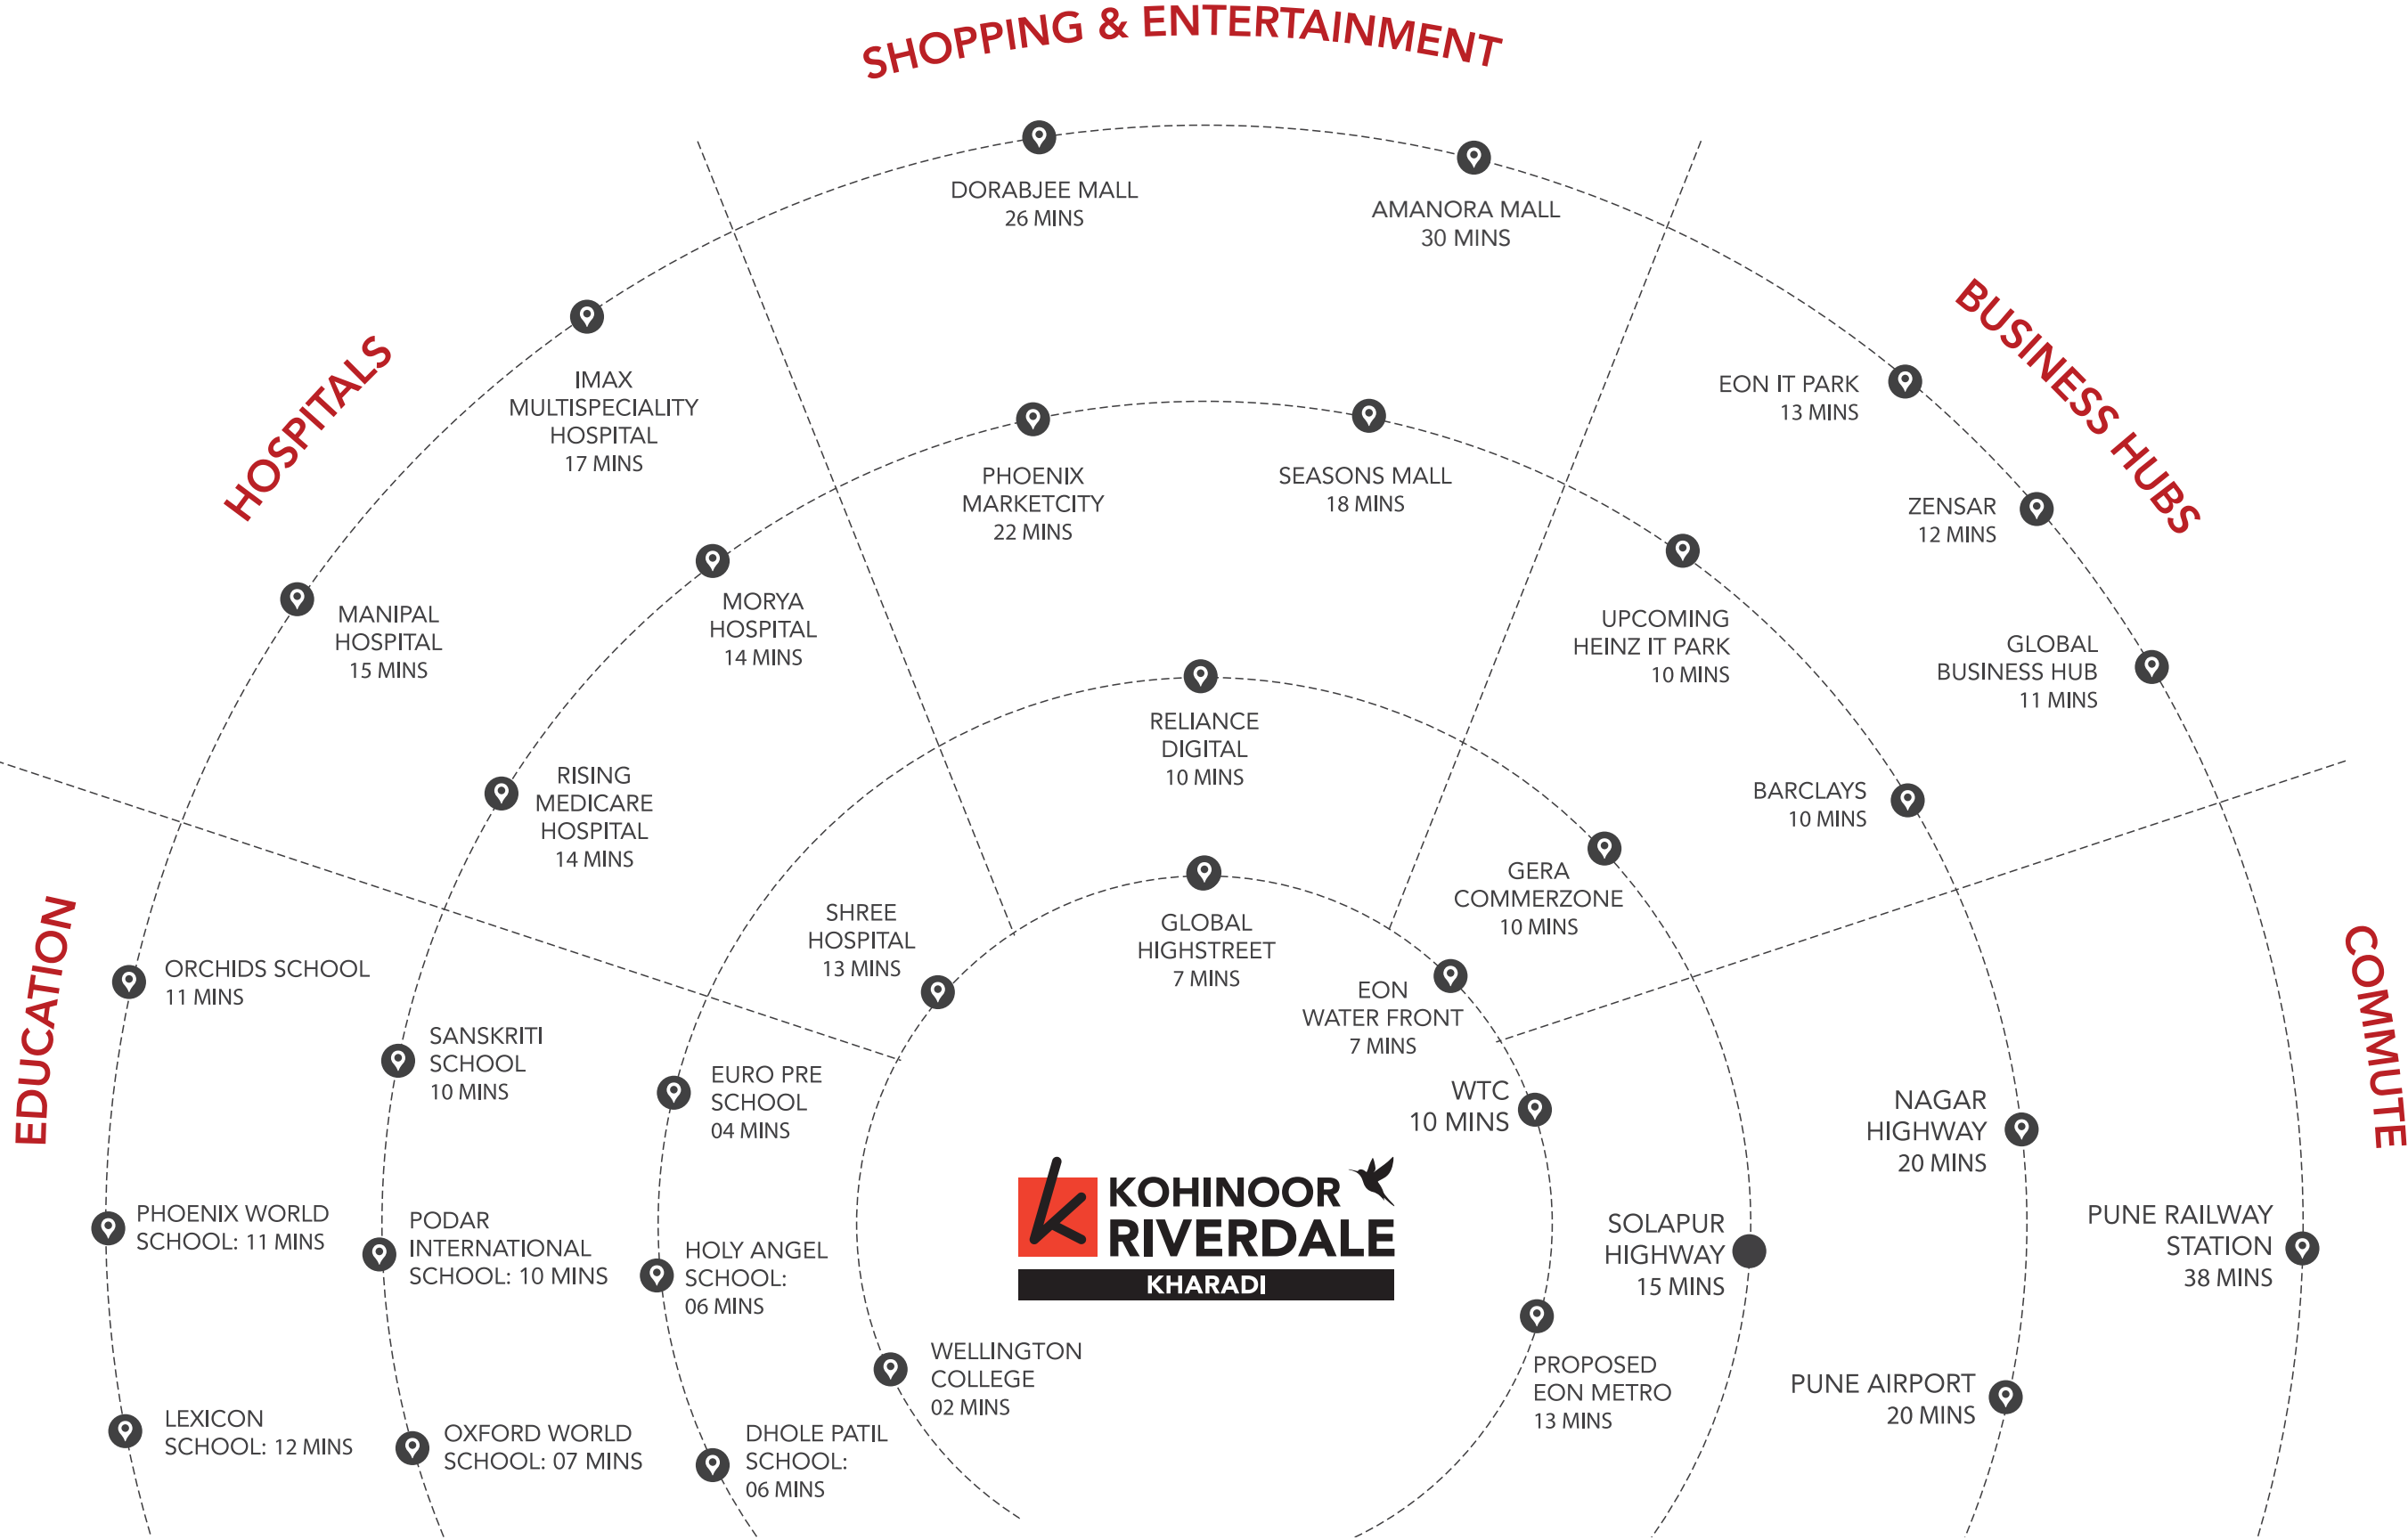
SHOPPING & ENTERTAINMENT

DORABJEE MALL
26 MINS

AMANORA MALL
30 MINS

HOSPITALS

BUSINESS HUBS

IMAX
MULTISPECIALITY
HOSPITAL
17 MINS

PHOENIX
MARKETCITY
22 MINS

SEASONS MALL
18 MINS

EON IT PARK
13 MINS

ZENSAR
12 MINS

MANIPAL
HOSPITAL
15 MINS

MORYA
HOSPITAL
14 MINS

UPCOMING
HEINZ IT PARK
10 MINS

GLOBAL
BUSINESS HUB
11 MINS

RELIANCE
DIGITAL
10 MINS

RISING
MEDICARE
HOSPITAL
14 MINS

BARCLAYS
10 MINS

GERA
COMMERZONE
10 MINS

SHREE
HOSPITAL
13 MINS

GLOBAL
HIGHSTREET
7 MINS

EDUCATION

ORCHIDS SCHOOL
11 MINS

EON
WATER FRONT
7 MINS

COMMUTE

SANSKRITI
SCHOOL
10 MINS

EURO PRE
SCHOOL
04 MINS

WTC
10 MINS

NAGAR
HIGHWAY
20 MINS

KOHINOOR
RIVERDALE
KHARADI

PHOENIX WORLD
SCHOOL: 11 MINS

PODAR
INTERNATIONAL
SCHOOL: 10 MINS

HOLY ANGEL
SCHOOL:
06 MINS

SOLAPUR
HIGHWAY
15 MINS

PUNE RAILWAY
STATION
38 MINS

WELLINGTON
COLLEGE
02 MINS

PROPOSED
EON METRO
13 MINS

PUNE AIRPORT
20 MINS

LEXICON
SCHOOL: 12 MINS

OXFORD WORLD
SCHOOL: 07 MINS

DHOLE PATIL
SCHOOL:
06 MINS